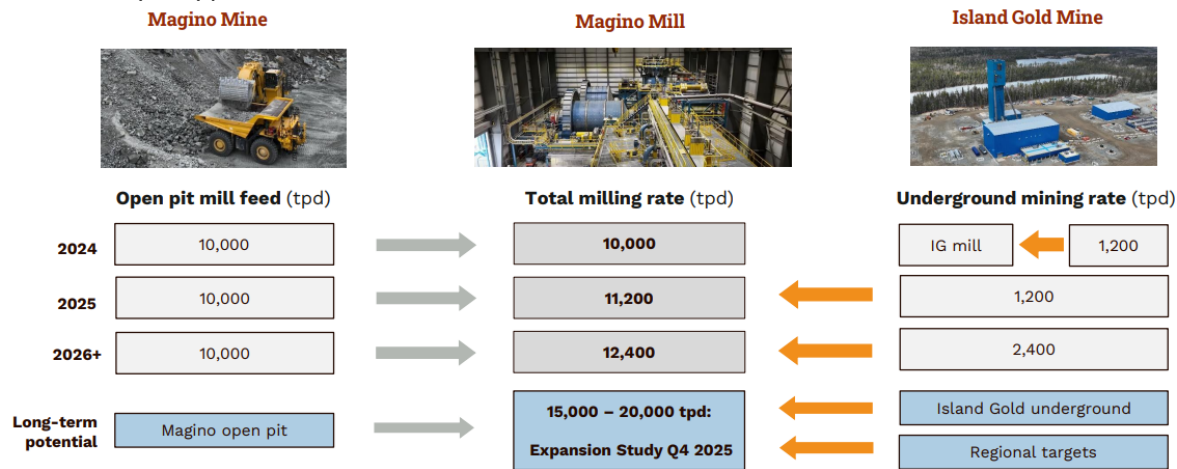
Magino Mine

Magino Mill

Island Gold Mine

Open pit mill feed (tpd)

Total milling rate (tpd)

Underground mining rate (tpd)

2024

10,000

10,000

IG mill

1,200

2025

10,000

11,200

1,200

2026+

10,000

12,400

2,400

Long-term potential

Magino open pit

15,000 – 20,000 tpd:

Expansion Study Q4 2025

Island Gold underground

Regional targets